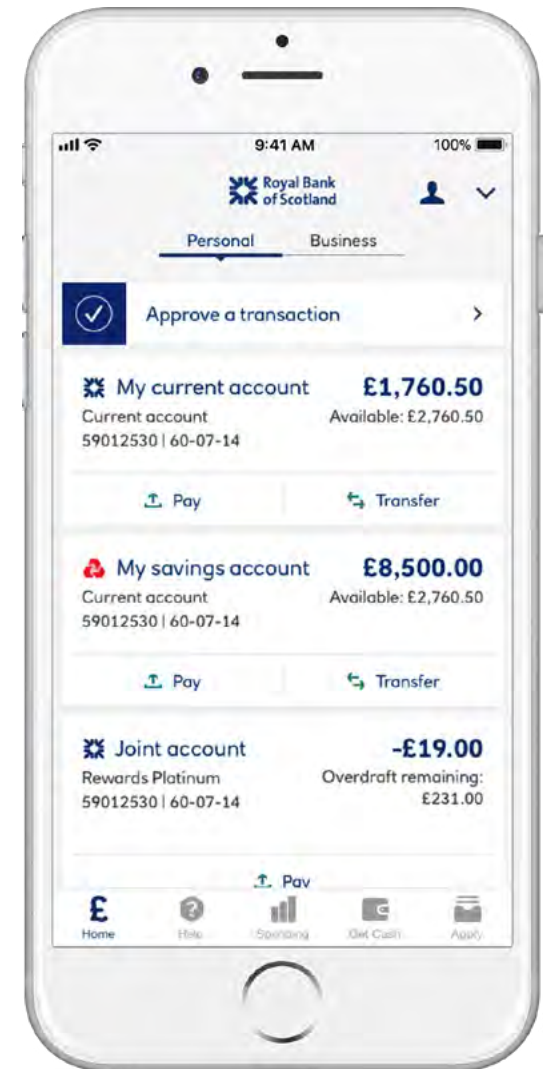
9:41 AM
100%

Royal Bank of Scotland

Personal
Business

Approve a transaction
>

My current account
£1,760.50
Current account
Available: £2,760.50
59012530 | 60-07-14

Pay
Transfer

My savings account
£8,500.00
Current account
Available: £2,760.50
59012530 | 60-07-14

Pay
Transfer

Joint account
-£19.00
Rewards Platinum
Overdraft remaining: £231.00
59012530 | 60-07-14

Pay

Home
Help
Spending
Get Cash
Apply